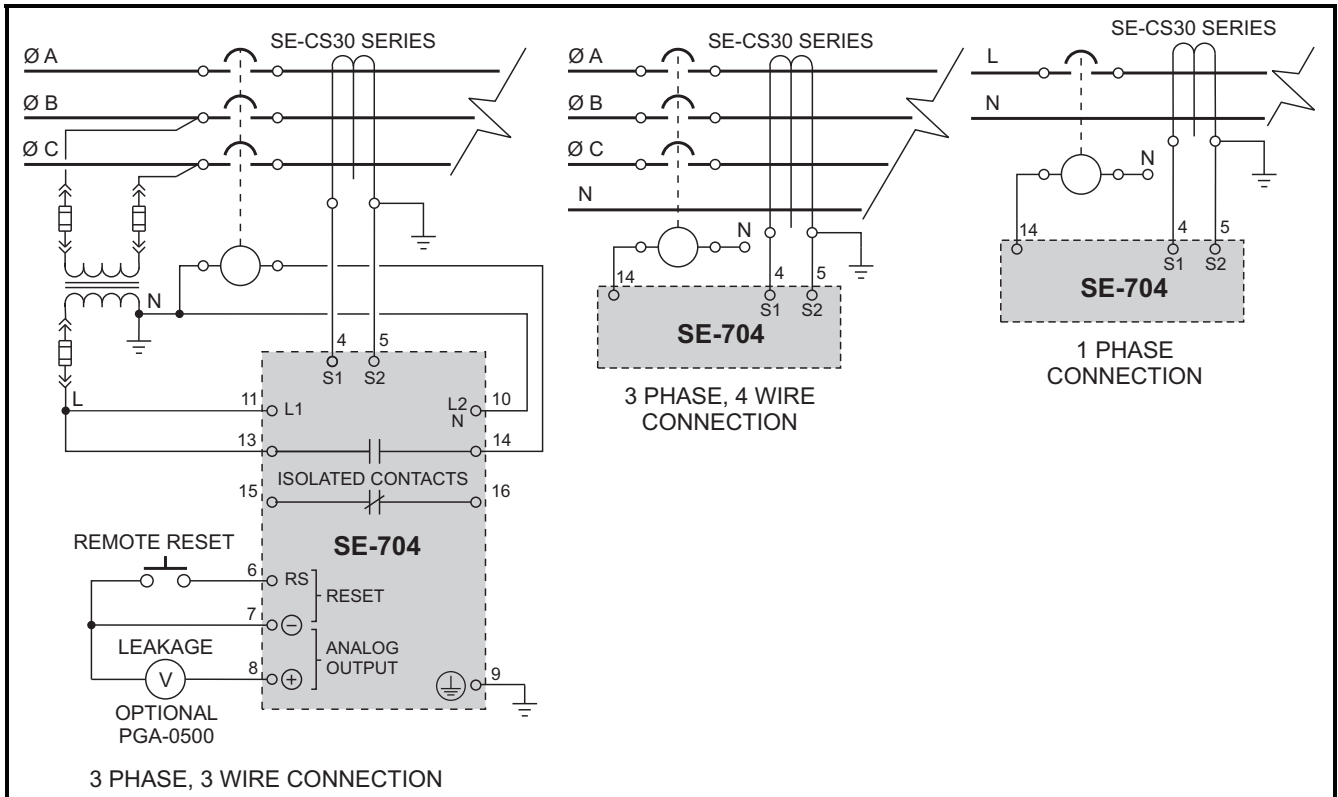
SE-CS30 SERIES

Ø A

Ø B

Ø C

N

L

4 5

S1 S2

11 L1

L2 N 10

13 14

15 16

ISOLATED CONTACTS

SE-704

REMOTE RESET

6 RS

RESET

7 ⊖

LEAKAGE

8 ⊕

ANALOG OUTPUT

9

V

OPTIONAL PGA-0500

3 PHASE, 3 WIRE CONNECTION

SE-CS30 SERIES

Ø A

Ø B

Ø C

N

N

14

4 5

S1 S2

SE-704

3 PHASE, 4 WIRE CONNECTION

SE-CS30 SERIES

L

N

N

14

4 5

S1 S2

SE-704

1 PHASE CONNECTION